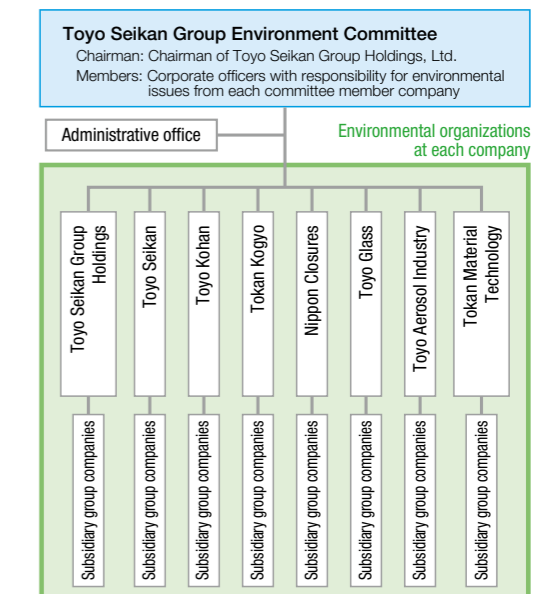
Toyo Seikan Group Environment Committee
Chairman: Chairman of Toyo Seikan Group Holdings, Ltd.
Members: Corporate officers with responsibility for environmental issues from each committee member company

Administrative office

Environmental organizations at each company

Toyo Seikan Group Holdings

Toyo Seikan

Toyo Kohan

Tokan Kogyo

Nippon Closures

Toyo Glass

Toyo Aerosol Industry

Tokan Material Technology

Subsidiary group companies

Subsidiary group companies

Subsidiary group companies

Subsidiary group companies

Subsidiary group companies

Subsidiary group companies

Subsidiary group companies

Subsidiary group companies